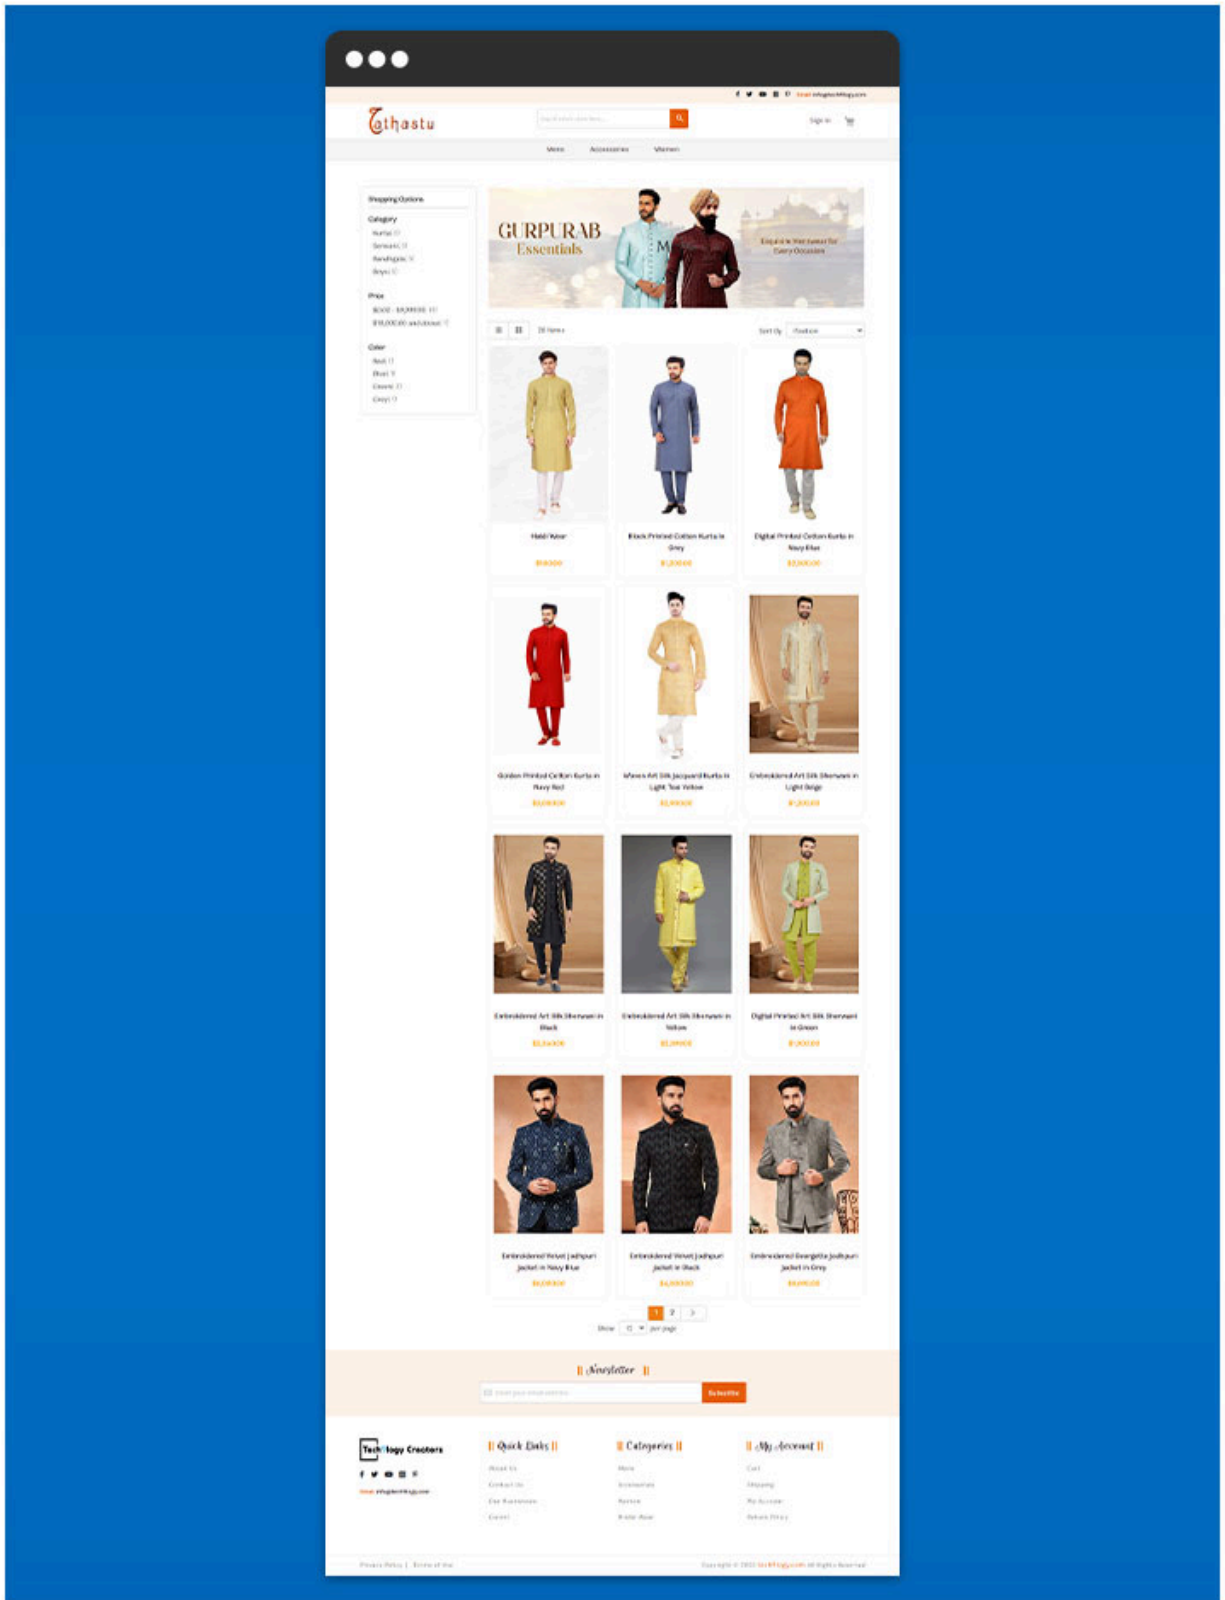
Tathastu

Sign In

Mens Accessories Women

Shopping Options

Category

Price

Color

GURPURAB Essentials

Sort By

Haldi Wear

Black Printed Cotton Kurta in Grey

Digital Printed Cotton Kurta in Navy Blue

Golden Printed Cotton Kurta in Navy Red

Woven Art Silk Jacquard Kurta in Light Teal Yellow

Embroidered Art Silk Sherwani in Light Beige

Embroidered Art Silk Sherwani in Black

Embroidered Art Silk Sherwani in Yellow

Digital Printed Art Silk Sherwani in Green

Embroidered Velvet Jodhpuri Jacket in Navy Blue

Embroidered Velvet Jodhpuri Jacket in Black

Embroidered Georgette Jodhpuri Jacket in Grey

1 2 >

Newsletter

Subscribe

Tech Ology Creators

Quick Links

Categories

My Account

Mens

Women

Cart